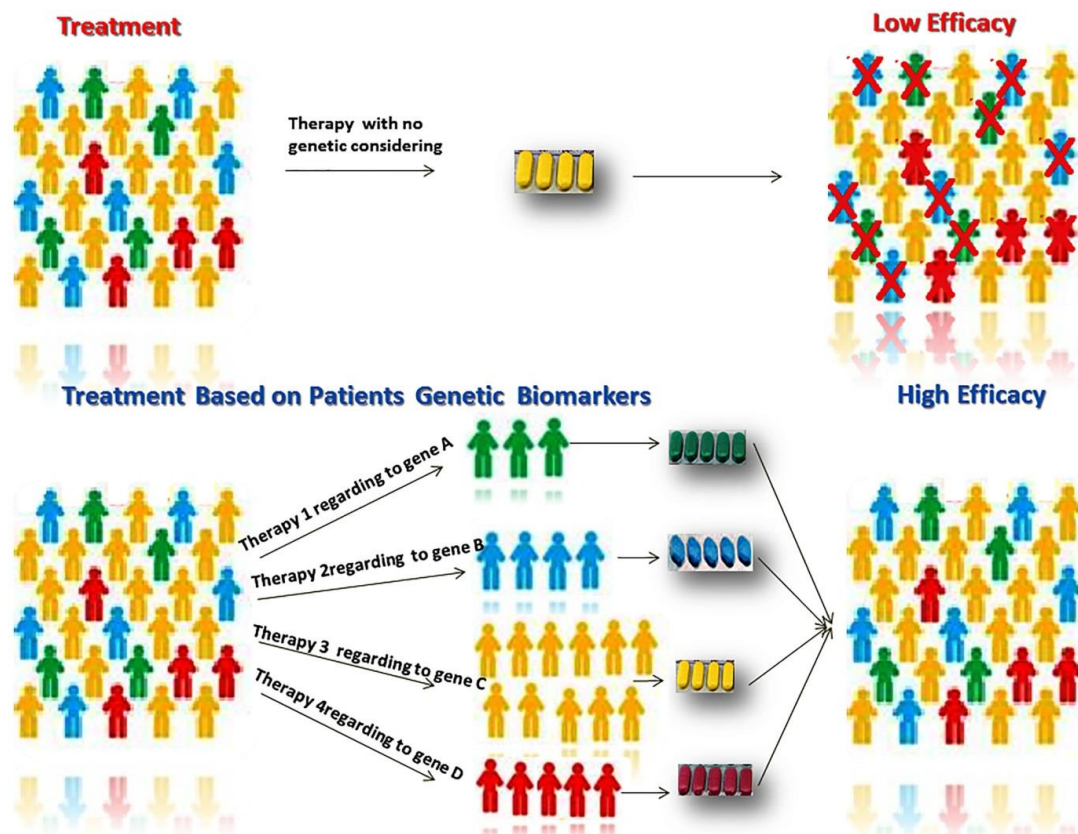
Treatment

Therapy with no genetic considering

Low Efficacy

Treatment Based on Patients Genetic Biomarkers

High Efficacy

Therapy 1 regarding to gene A

Therapy 2regarding to gene B

Therapy 3 regarding to gene C

Therapy 4regarding to gene D